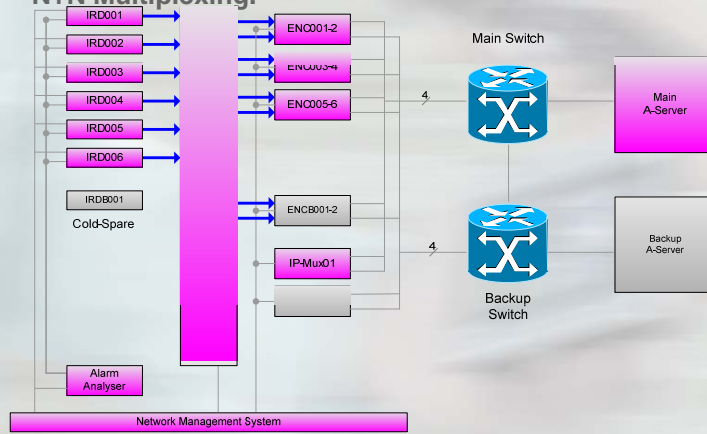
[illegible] Multiplexing:

IRD001
IRD002
IRD003
IRD004
IRD005
IRD006
IRDB001
Cold-Spare

ENC001-2
ENC003-4
ENC005-6
ENCB001-2
IP-Mux01

Main Switch
4
Main A-Server
4
Backup Switch
Backup A-Server

Alarm Analyser

Network Management System